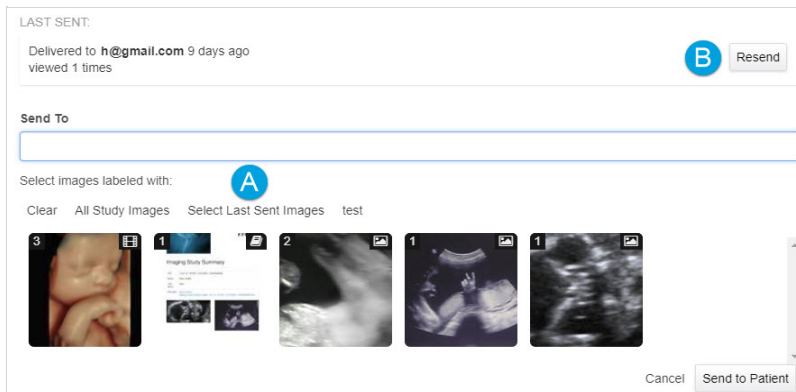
LAST SENT:

Delivered to **h@gmail.com** 9 days ago
viewed 1 times

B

Resend

Send To

Select images labeled with:

A

Clear All Study Images Select Last Sent Images test

3

1

Imaging Study Summary

2

1

1

Cancel Send to Patient